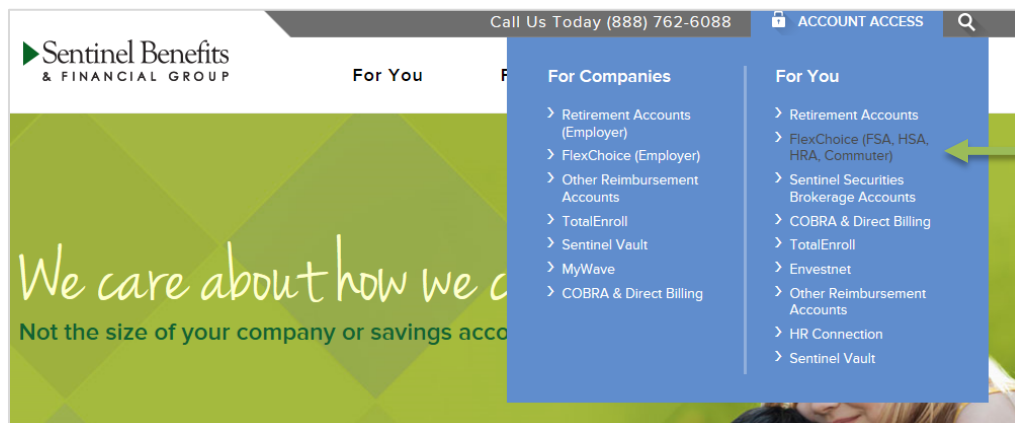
Call Us Today (888) 762-6088

ACCOUNT ACCESS

Sentinel Benefits
& FINANCIAL GROUP

For You

F

For Companies

Retirement Accounts (Employer)

FlexChoice (Employer)

Other Reimbursement Accounts

TotalEnroll

Sentinel Vault

MyWave

COBRA & Direct Billing

For You

Retirement Accounts

FlexChoice (FSA, HSA, HRA, Commuter)

Sentinel Securities Brokerage Accounts

COBRA & Direct Billing

TotalEnroll

Envestnet

Other Reimbursement Accounts

HR Connection

Sentinel Vault

We care about how we c

Not the size of your company or savings acco